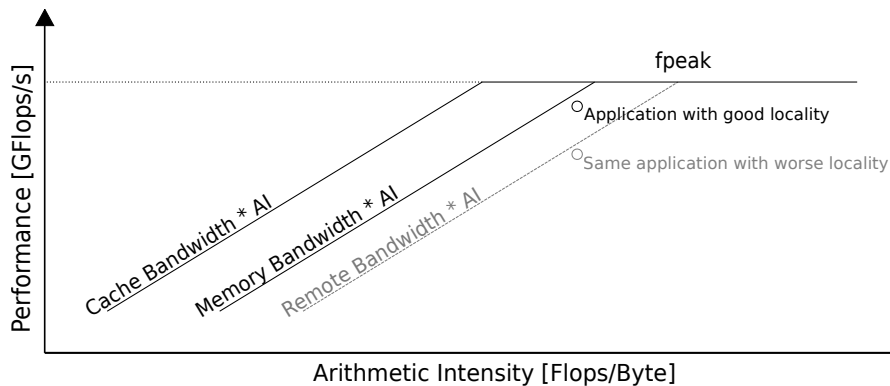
fpeak

Application with good locality

Same application with worse locality

Cache Bandwidth * AI

Memory Bandwidth * AI

Remote Bandwidth * AI

Performance [GFlops/s]

Arithmetic Intensity [Flops/Byte]